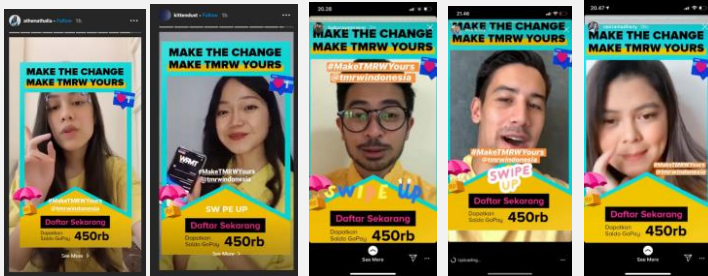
MAKE THE CHANGE
MAKE TMRW YOURS

#MakeTMRWYours
@tmrwindonesia

Daftar Sekarang
Dapatkan Saldo GoPay 450rb

See More

kittendust • Follow

MAKE THE CHANGE
MAKE TMRW YOURS

#MakeTMRWYours
@tmrwindonesia

SWIPE UP

Daftar Sekarang
Dapatkan Saldo GoPay 450rb

See More

20.38

MAKE THE CHANGE
MAKE TMRW YOURS

#MakeTMRWYours
@tmrwindonesia

SWIPE UP

Daftar Sekarang
Dapatkan Saldo GoPay 450rb

See More

21.46

MAKE THE CHANGE
MAKE TMRW YOURS

#MakeTMRWYours
@tmrwindonesia

SWIPE UP

Daftar Sekarang
Dapatkan Saldo GoPay 450rb

See More

20.47

MAKE THE CHANGE
MAKE TMRW YOURS

#MakeTMRWYours
@tmrwindonesia

Daftar Sekarang
Dapatkan Saldo GoPay 450rb

See More